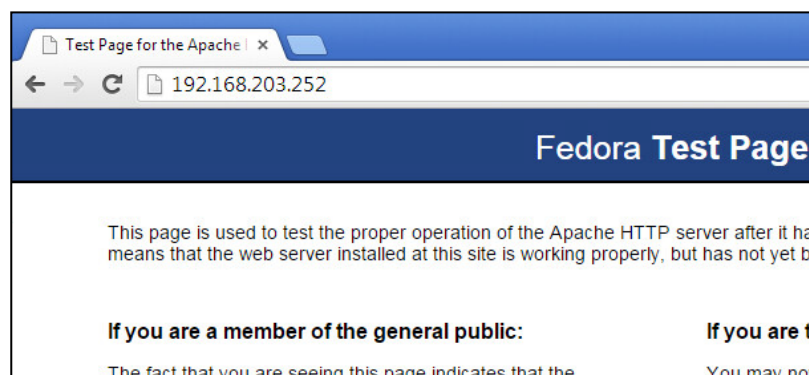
Test Page for the Apache ×

192.168.203.252

Fedora Test Page

This page is used to test the proper operation of the Apache HTTP server after it ha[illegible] means that the web server installed at this site is working properly, but has not yet b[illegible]

If you are a member of the general public:

The fact that you are seeing this page indicates that the

If you are t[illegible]

You may no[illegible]